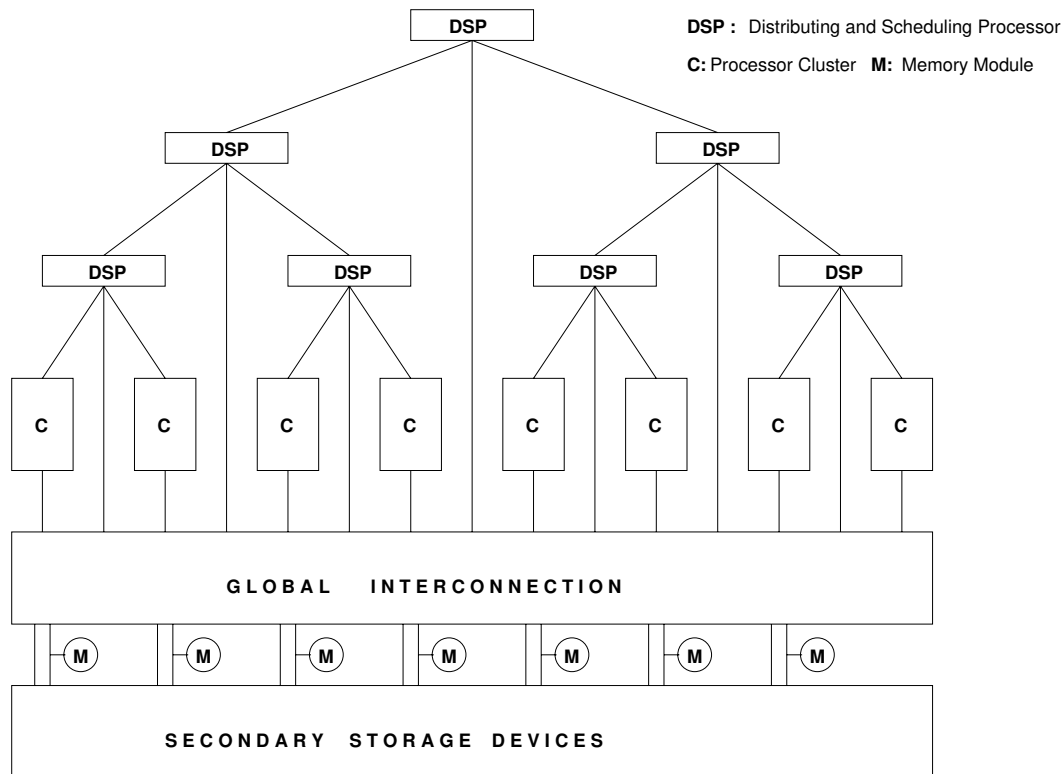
DSP

DSP : Distributing and Scheduling Processor

C: Processor Cluster M: Memory Module

DSP

DSP

DSP

DSP

DSP

DSP

C

C

C

C

C

C

C

C

GLOBAL INTERCONNECTION

M

M

M

M

M

M

M

SECONDARY STORAGE DEVICES